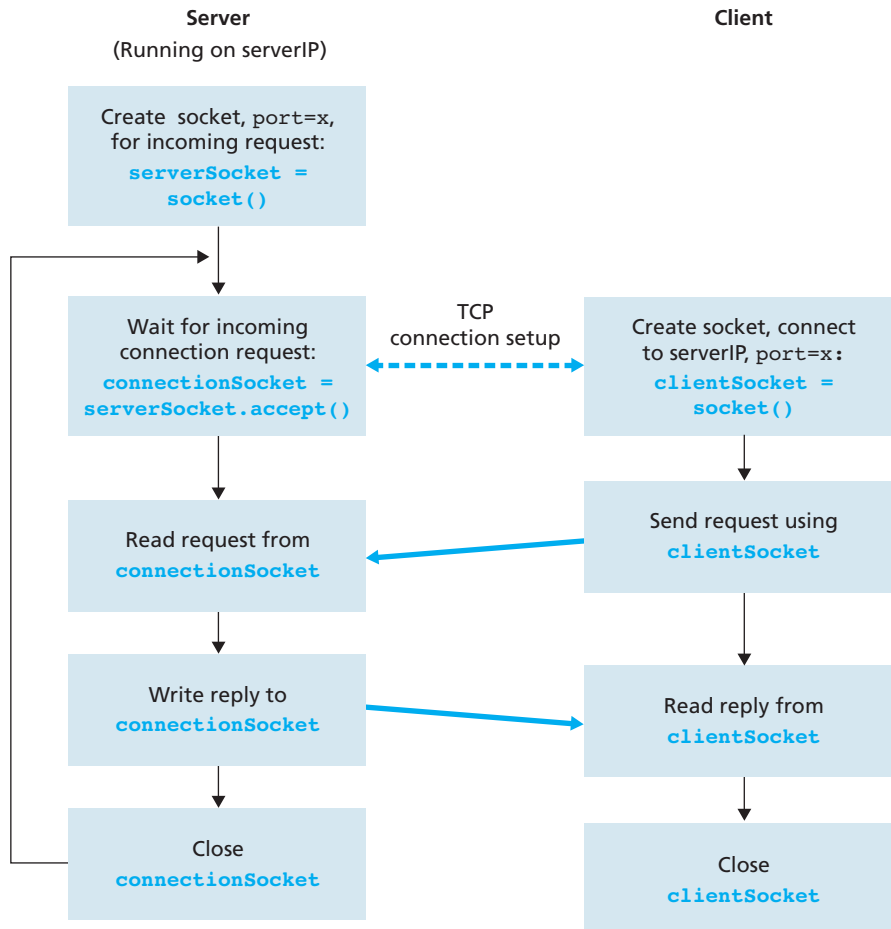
Server
(Running on serverIP)

Client

Create socket, port=x, for incoming request:
serverSocket = socket()

Wait for incoming connection request:
connectionSocket = serverSocket.accept()

TCP connection setup

Create socket, connect to serverIP, port=x:
clientSocket = socket()

Read request from connectionSocket

Send request using clientSocket

Write reply to connectionSocket

Read reply from clientSocket

Close connectionSocket

Close clientSocket